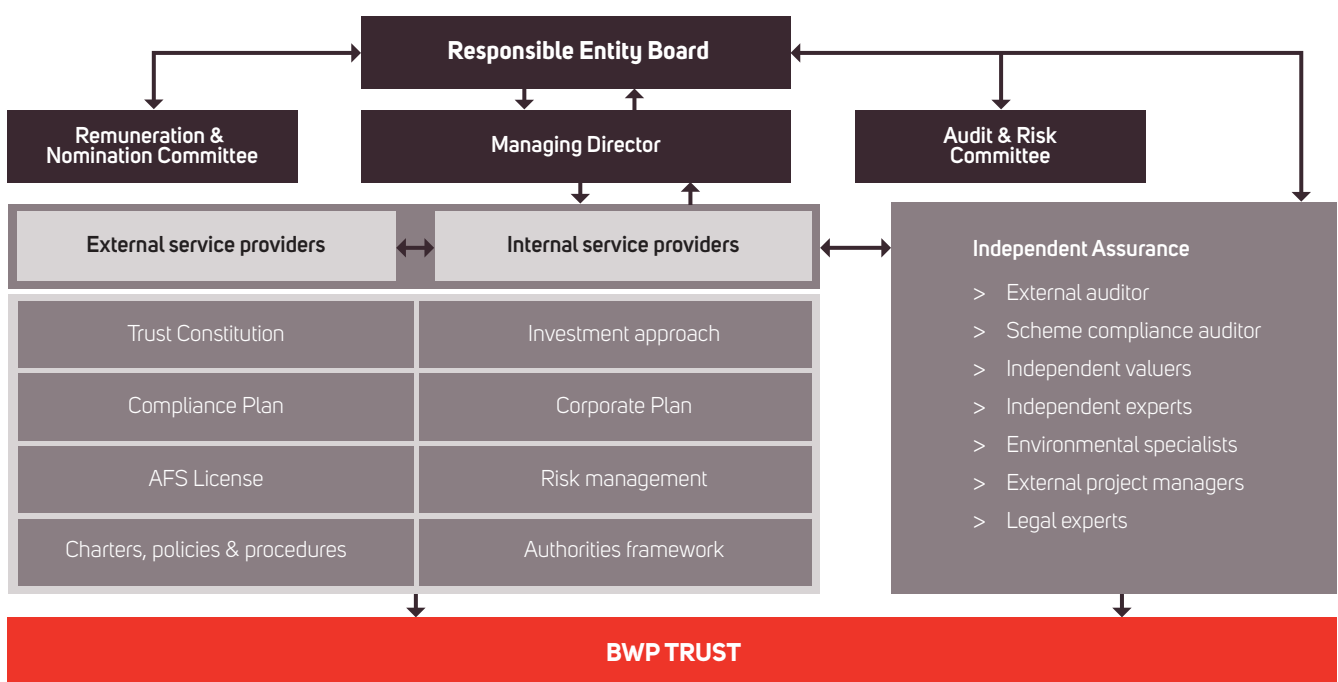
Responsible Entity Board

Remuneration & Nomination Committee

Managing Director

Audit & Risk Committee

External service providers

Internal service providers

Independent Assurance

> External auditor
> Scheme compliance auditor
> Independent valuers
> Independent experts
> Environmental specialists
> External project managers
> Legal experts

Trust Constitution

Investment approach

Compliance Plan

Corporate Plan

AFS License

Risk management

Charters, policies & procedures

Authorities framework

BWP TRUST